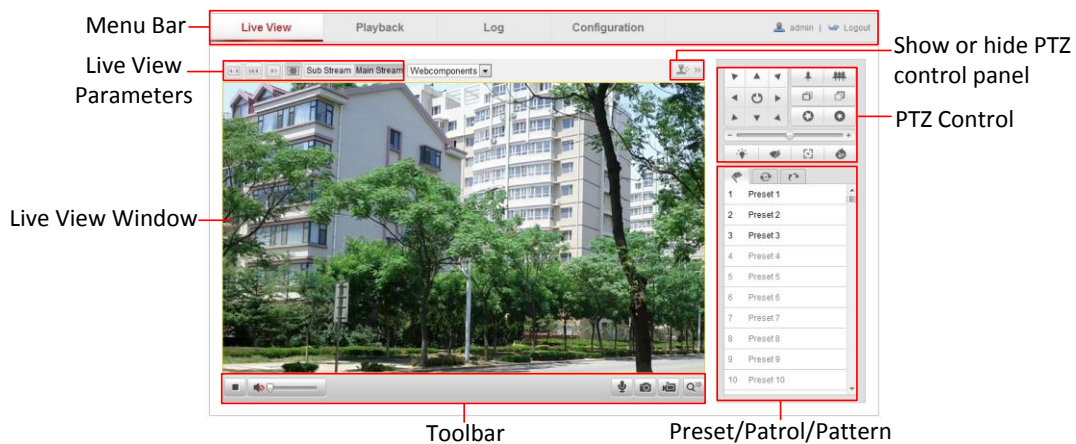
Menu Bar

Live View | Playback | Log | Configuration | admin | Logout

Show or hide PTZ control panel

Live View Parameters

Sub Stream | Main Stream | Webcomponents

PTZ Control

Live View Window

1 Preset 1
2 Preset 2
3 Preset 3
4 Preset 4
5 Preset 5
6 Preset 6
7 Preset 7
8 Preset 8
9 Preset 9
10 Preset 10

Toolbar

Preset/Patrol/Pattern